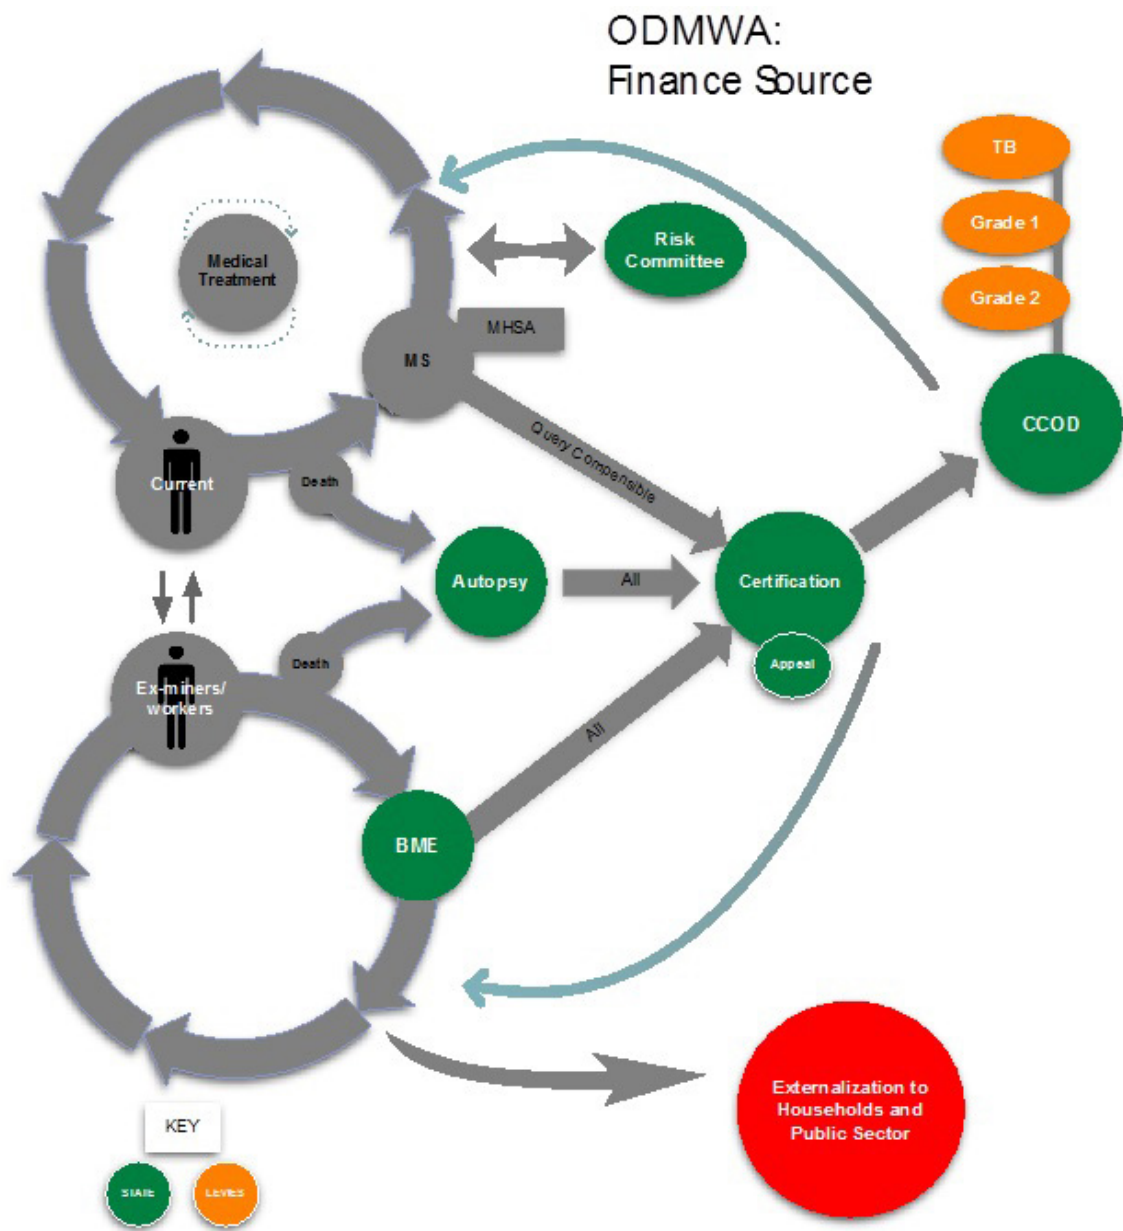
ODMWA:
Finance Source

TB

Grade 1

Grade 2

CCOD

Risk Committee

Medical Treatment

MHSA

MS

Query Compensible

Current

Death

Autopsy

All

Certification

Appeal

Ex-miners/ workers

Death

All

BME

Externalization to Households and Public Sector

KEY

STATE

LEVIES